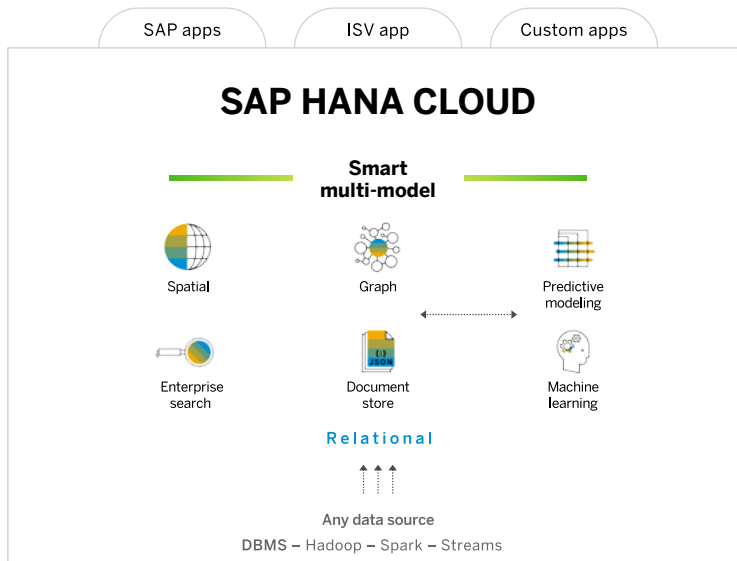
SAP apps
ISV app
Custom apps

SAP HANA CLOUD

Smart multi-model

Spatial
Graph
Predictive modeling

{ }
JSON

Enterprise search
Document store
Machine learning

Relational

Any data source
DBMS – Hadoop – Spark – Streams